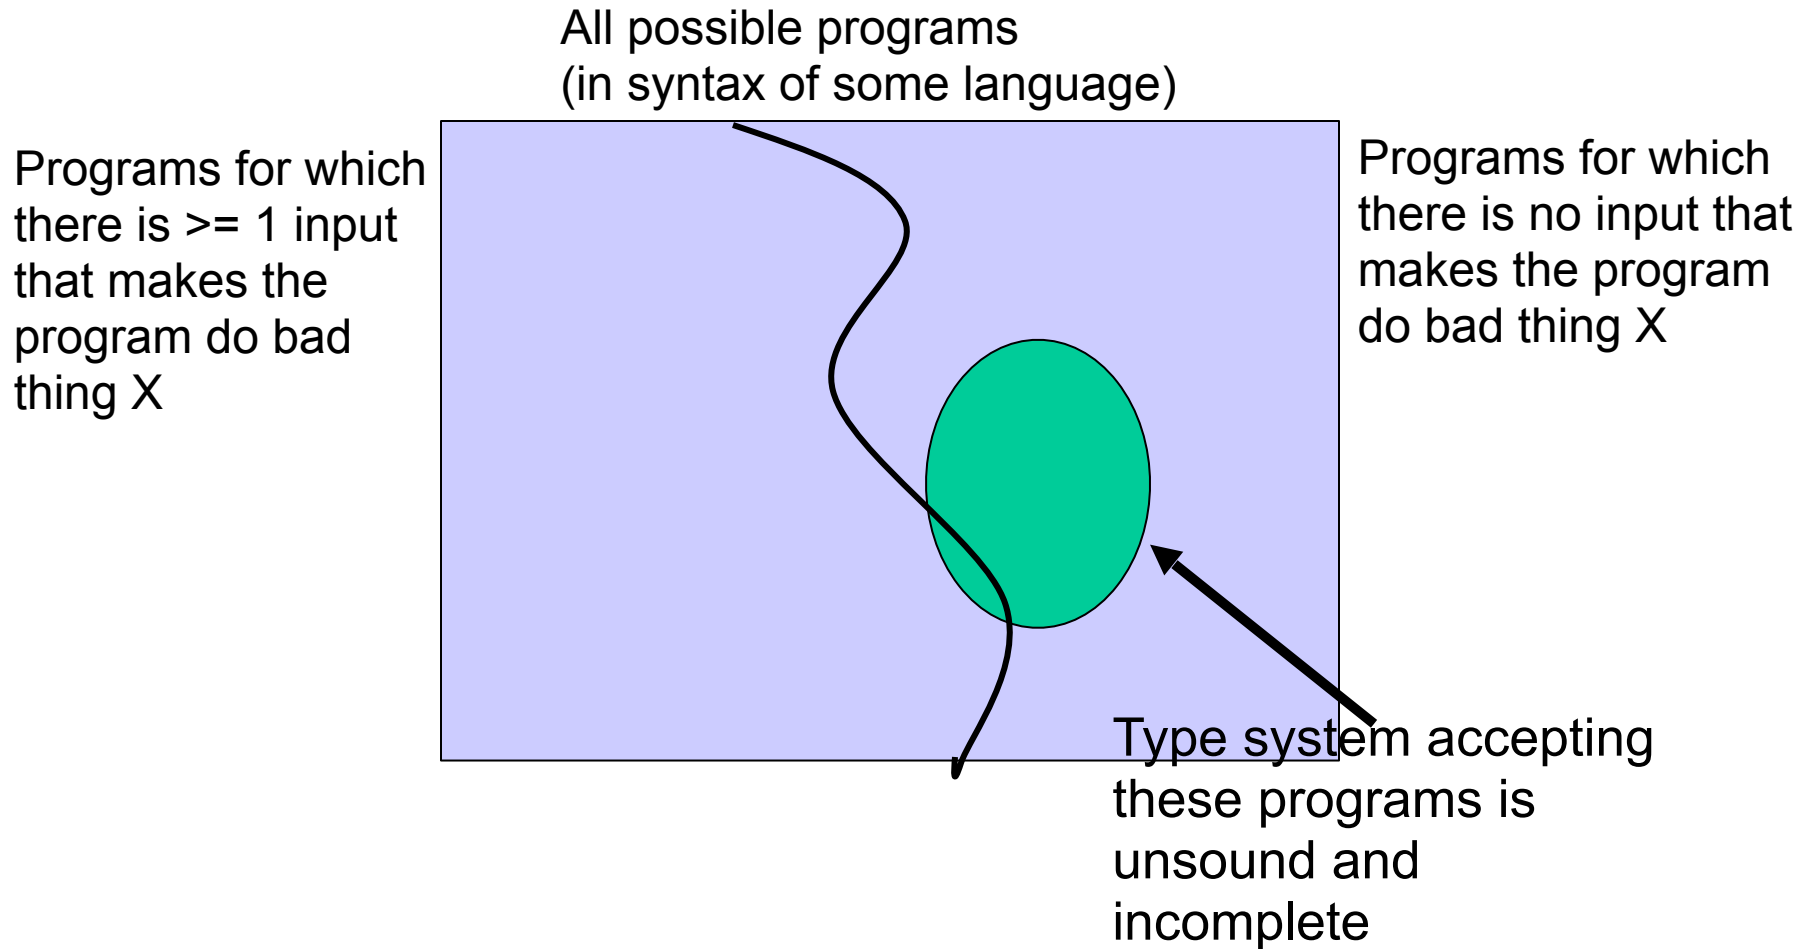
All possible programs
(in syntax of some language)

Programs for which there is >= 1 input that makes the program do bad thing X

Programs for which there is no input that makes the program do bad thing X

Type system accepting these programs is unsound and incomplete